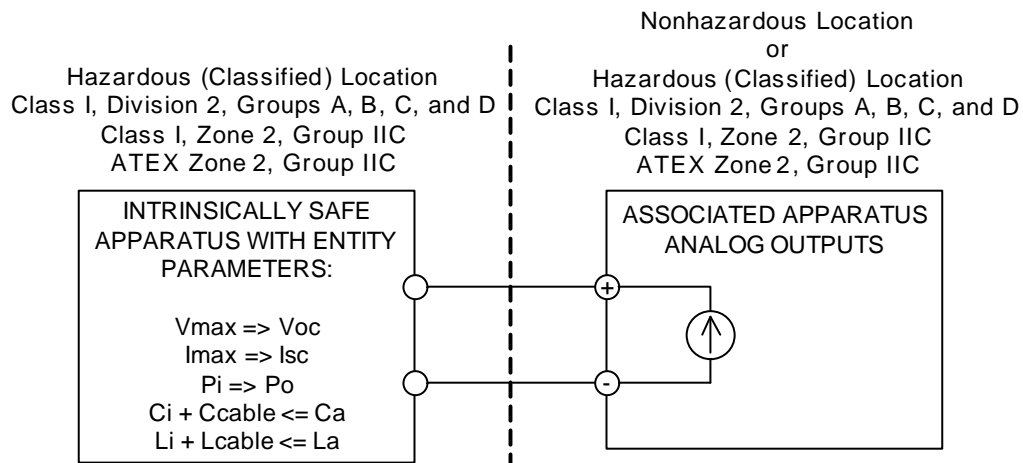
Hazardous (Classified) Location
Class I, Division 2, Groups A, B, C, and D
Class I, Zone 2, Group IIC
ATEX Zone 2, Group IIC

Nonhazardous Location
or
Hazardous (Classified) Location
Class I, Division 2, Groups A, B, C, and D
Class I, Zone 2, Group IIC
ATEX Zone 2, Group IIC

INTRINSICALLY SAFE APPARATUS WITH ENTITY PARAMETERS:

Vmax => Voc
Imax => Isc
Pi => Po
Ci + Ccable <= Ca
Li + Lcable <= La

ASSOCIATED APPARATUS ANALOG OUTPUTS

+
-